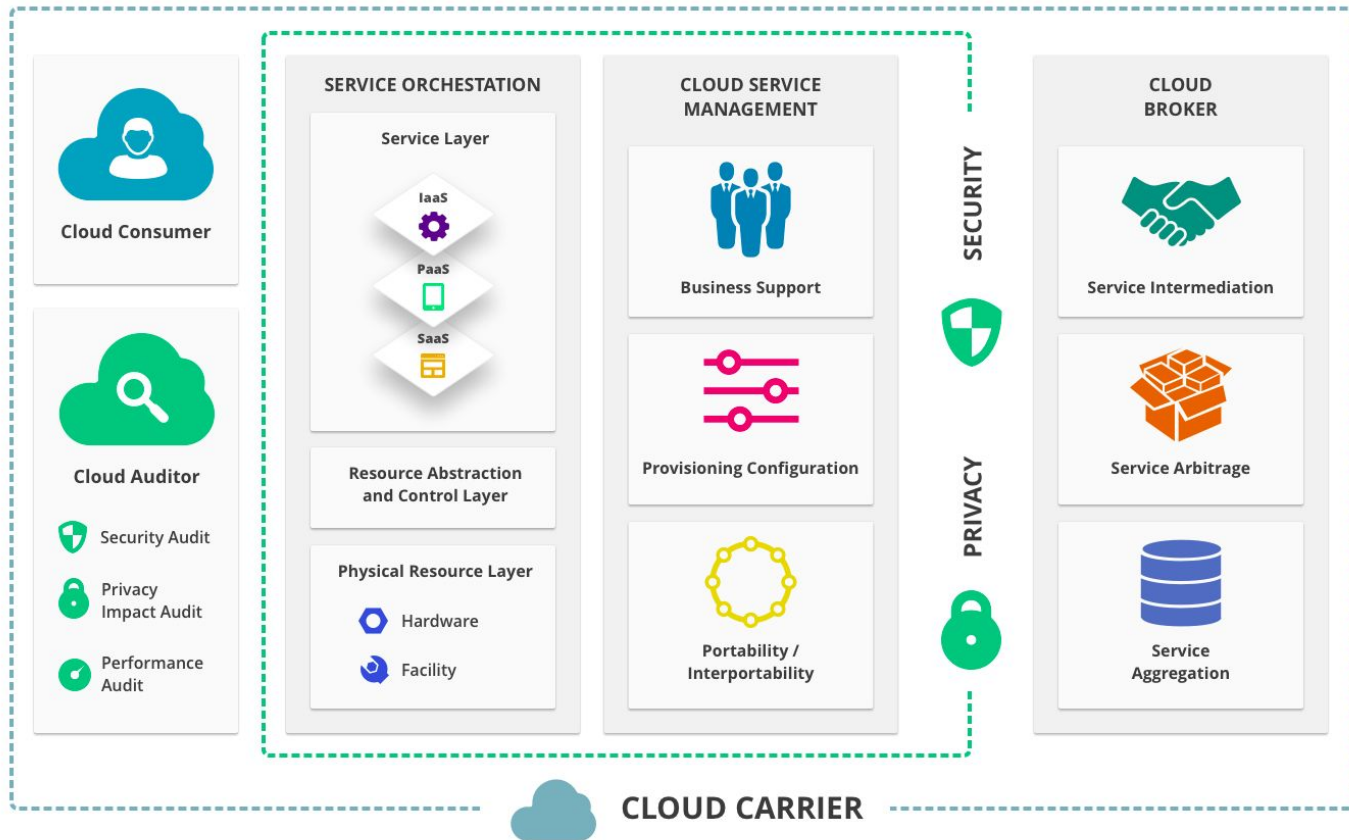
Cloud Consumer

Cloud Auditor

Security Audit

Privacy Impact Audit

Performance Audit

SERVICE ORCHESTATION

Service Layer

IaaS

PaaS

SaaS

Resource Abstraction and Control Layer

Physical Resource Layer

Hardware

Facility

CLOUD SERVICE MANAGEMENT

Business Support

Provisioning Configuration

Portability / Interportability

SECURITY

PRIVACY

CLOUD BROKER

Service Intermediation

Service Arbitrage

Service Aggregation

CLOUD CARRIER